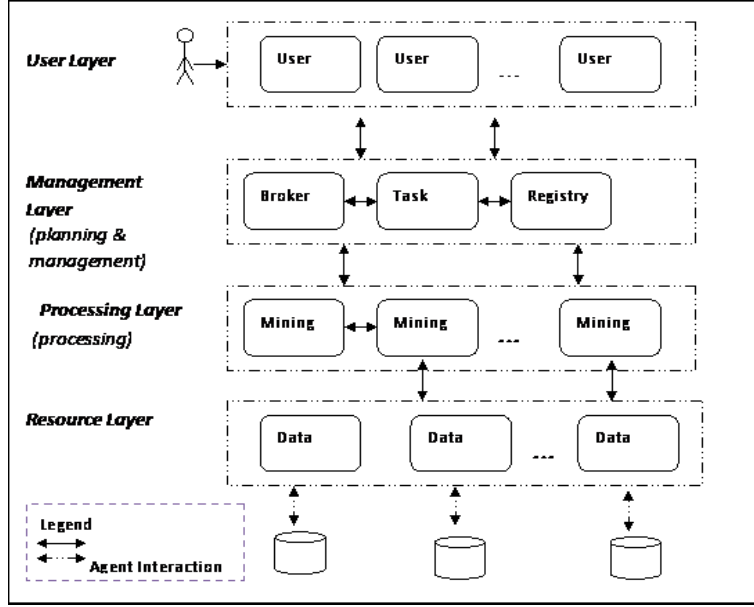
User Layer

User

User

...

User

Management Layer (planning & management)

Broker

Task

Registry

Processing Layer (processing)

Mining

Mining

...

Mining

Resource Layer

Data

Data

...

Data

Legend

Agent Interaction